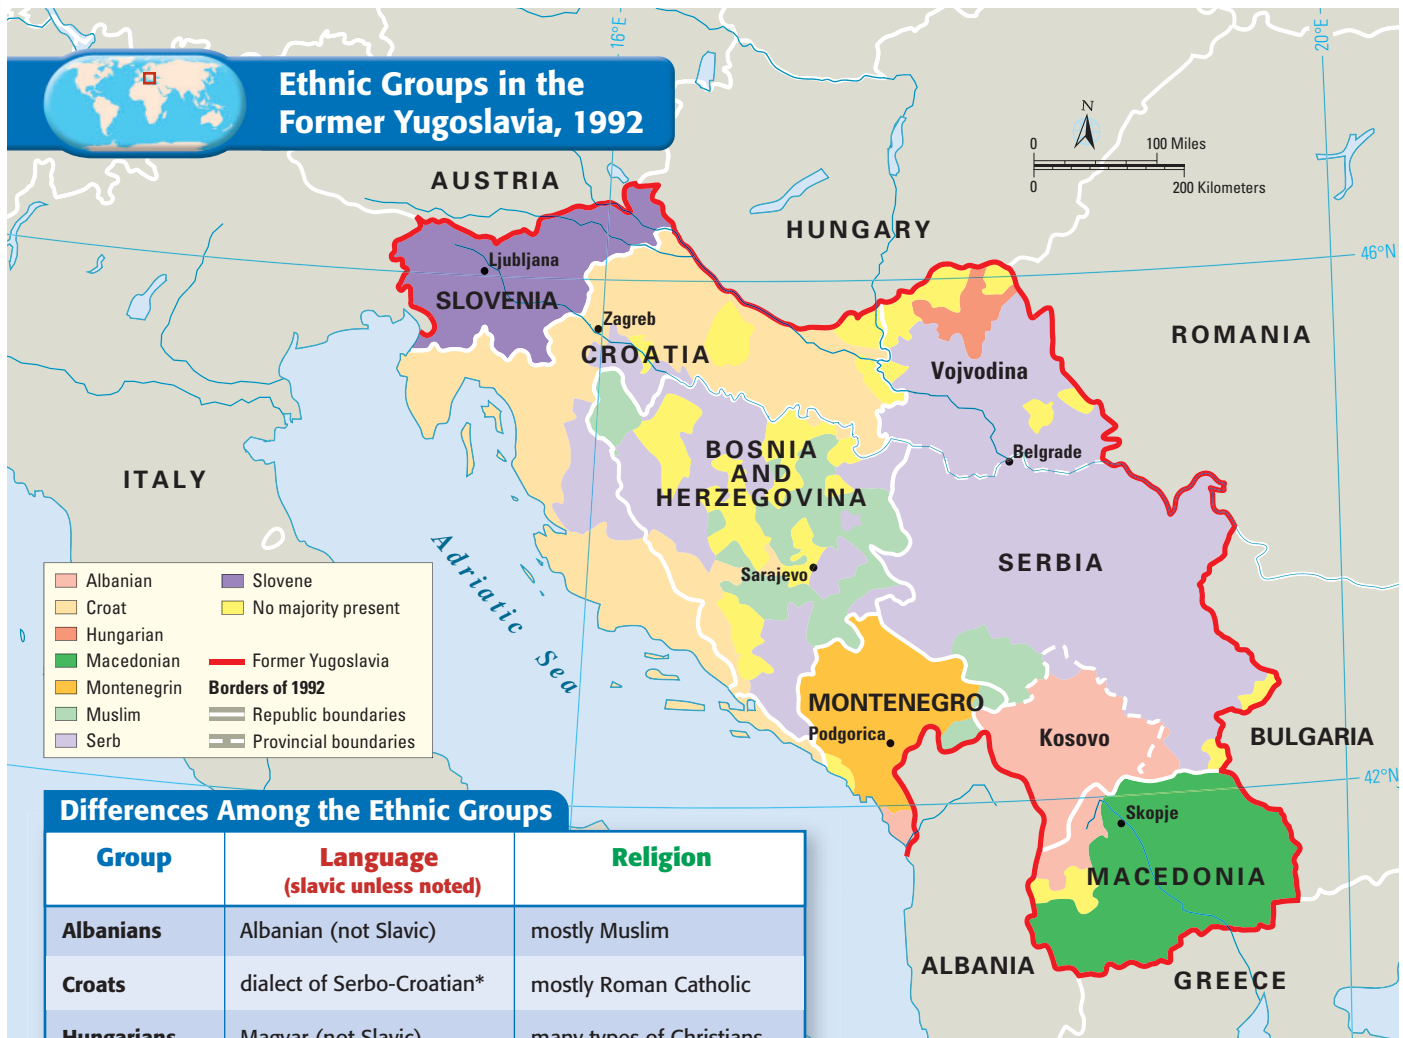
Ethnic Groups in the Former Yugoslavia, 1992

16°E

20°E

N

0 100 Miles
0 200 Kilometers

46°N

42°N

AUSTRIA

HUNGARY

ROMANIA

ITALY

SLOVENIA

Ljubljana

Zagreb

CROATIA

Vojvodina

BOSNIA AND HERZEGOVINA

Belgrade

SERBIA

Sarajevo

Adriatic Sea

MONTENEGRO

Podgorica

Kosovo

BULGARIA

Skopje

MACEDONIA

ALBANIA

GREECE

Albanian
Croat
Hungarian
Macedonian
Montenegrin
Muslim
Serb
Slovene
No majority present
Former Yugoslavia
Borders of 1992
Republic boundaries
Provincial boundaries

Differences Among the Ethnic Groups

| Group | Language (slavic unless noted) | Religion |
|---|---|---|
| Albanians | Albanian (not Slavic) | mostly Muslim |
| Croats | dialect of Serbo-Croatian* | mostly Roman Catholic |
| Hungarians | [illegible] | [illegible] |